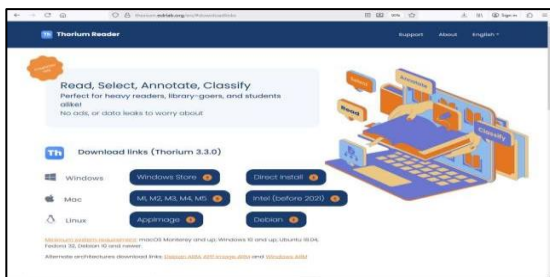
Thorium Reader

Support About English

Read, Select, Annotate, Classify

Perfect for heavy readers, library-goers, and students alike!

No ads, or data leaks to worry about

Th Download links (Thorium 3.3.0)

Windows Windows Store Direct Install

Mac M1, M2, M3, M4, M5 Intel (before 2020)

Linux AppImage Debian

Minimum system requirements: macOS Monterey and up, Windows 10 and up, Ubuntu 18.04, Fedora 32, Debian 10 and newer.

Alternate architectures download links: Debian ARM, APP Image ARM and Windows ARM

Read

Annotate

Select

Classify